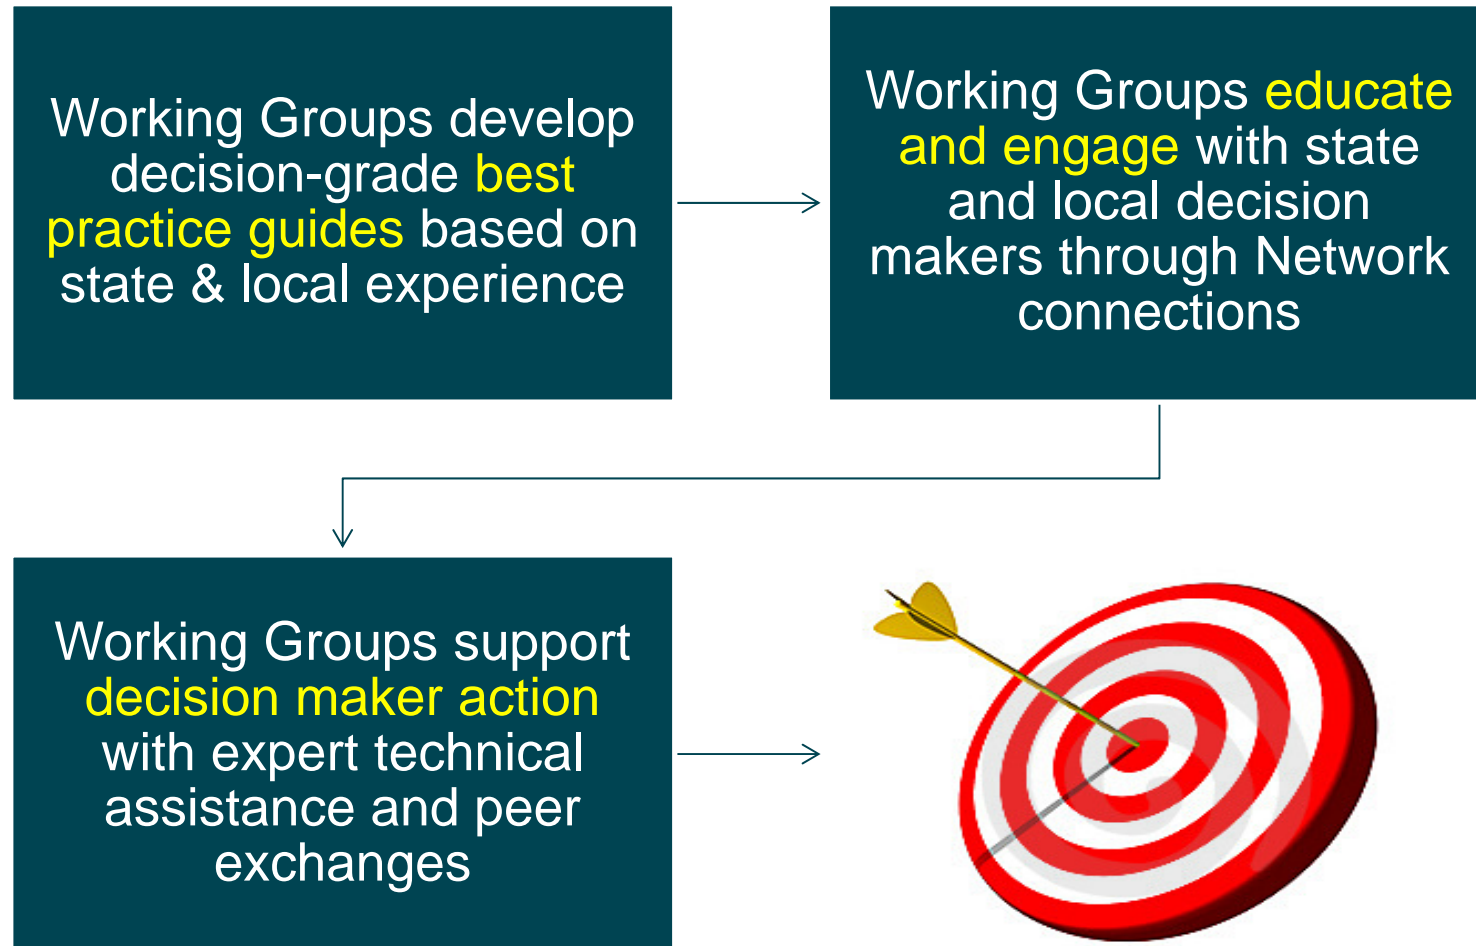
Working Groups develop decision-grade best practice guides based on state & local experience

Working Groups educate and engage with state and local decision makers through Network connections

Working Groups support decision maker action with expert technical assistance and peer exchanges